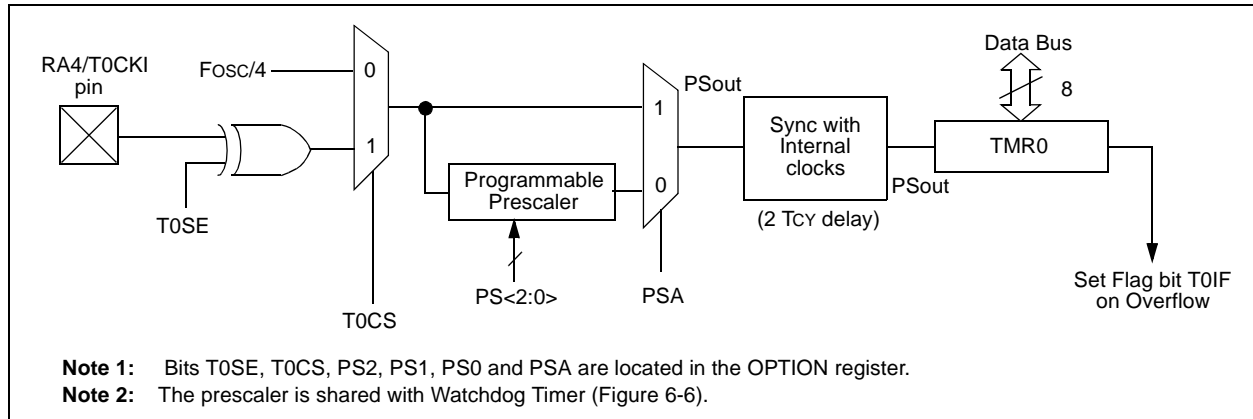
RA4/T0CKI pin

FOSC/4

0

1

T0SE

T0CS

Programmable Prescaler

PS<2:0>

1

0

PSout

PSA

Sync with Internal clocks

(2 TCY delay)

PSout

Data Bus

8

TMR0

Set Flag bit T0IF on Overflow

**Note 1:** Bits T0SE, T0CS, PS2, PS1, PS0 and PSA are located in the OPTION register.

**Note 2:** The prescaler is shared with Watchdog Timer (Figure 6-6).